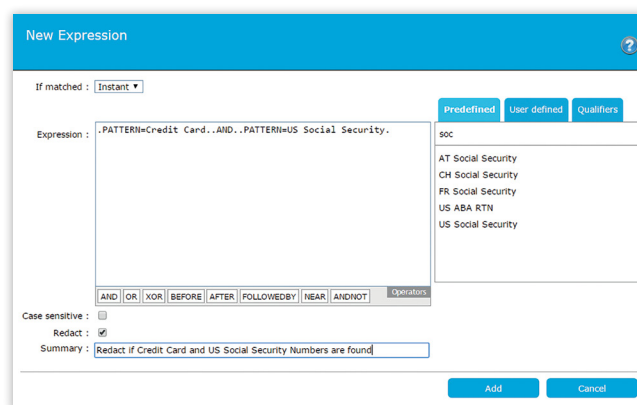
New Expression

?

If matched : Instant ▾

Predefined User defined Qualifiers

Expression : .PATTERN=Credit Card..AND..PATTERN=US Social Security.

soc

AT Social Security
CH Social Security
FR Social Security
US ABA RTN
US Social Security

Operators

AND OR XOR BEFORE AFTER FOLLOWEDBY NEAR ANDNOT

Case sensitive : ☐

Redact : ☑

Summary : Redact if Credit Card and US Social Security Numbers are found

Add Cancel